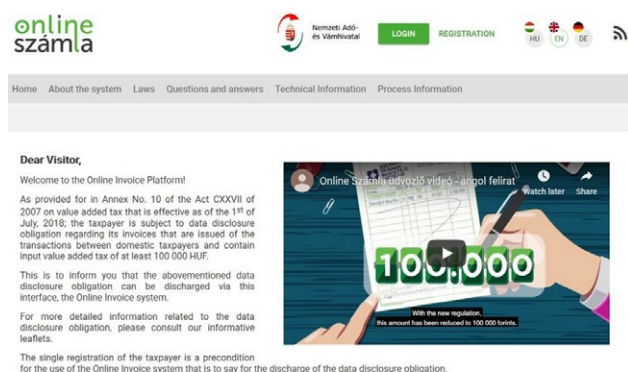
online számla

Nemzeti Adó- és Vámhivatal

LOGIN

REGISTRATION

HU EN DE

Home About the system Laws Questions and answers Technical Information Process Information

Dear Visitor,

Welcome to the Online Invoice Platform!

As provided for in Annex No. 10 of the Act CXXVII of 2007 on value added tax that is effective as of the 1st of July, 2018; the taxpayer is subject to data disclosure obligation regarding its invoices that are issued of the transactions between domestic taxpayers and contain input value added tax of at least 100 000 HUF.

This is to inform you that the abovementioned data disclosure obligation can be discharged via this interface, the Online Invoice system.

For more detailed information related to the data disclosure obligation, please consult our informative leaflets.

The single registration of the taxpayer is a precondition for the use of the Online Invoice system that is to say for the discharge of the data disclosure obligation.

Online Számla üdvözlő videó - angol felirat

Watch later

Share

100.000

With the new regulation, this amount has been reduced to 100 000 forints.